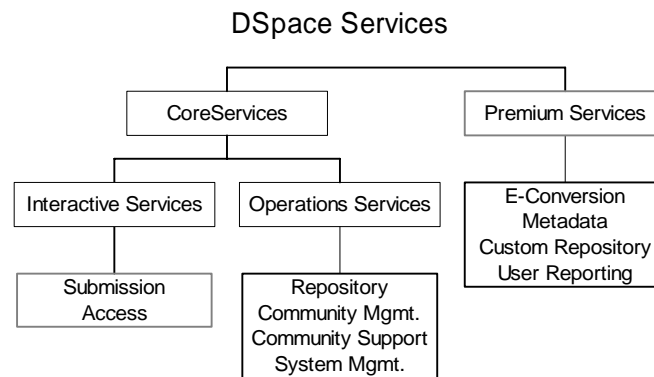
DSpace Services

CoreServices

Premium Services

Interactive Services

Operations Services

E-Conversion
Metadata
Custom Repository
User Reporting

Submission
Access

Repository
Community Mgmt.
Community Support
System Mgmt.